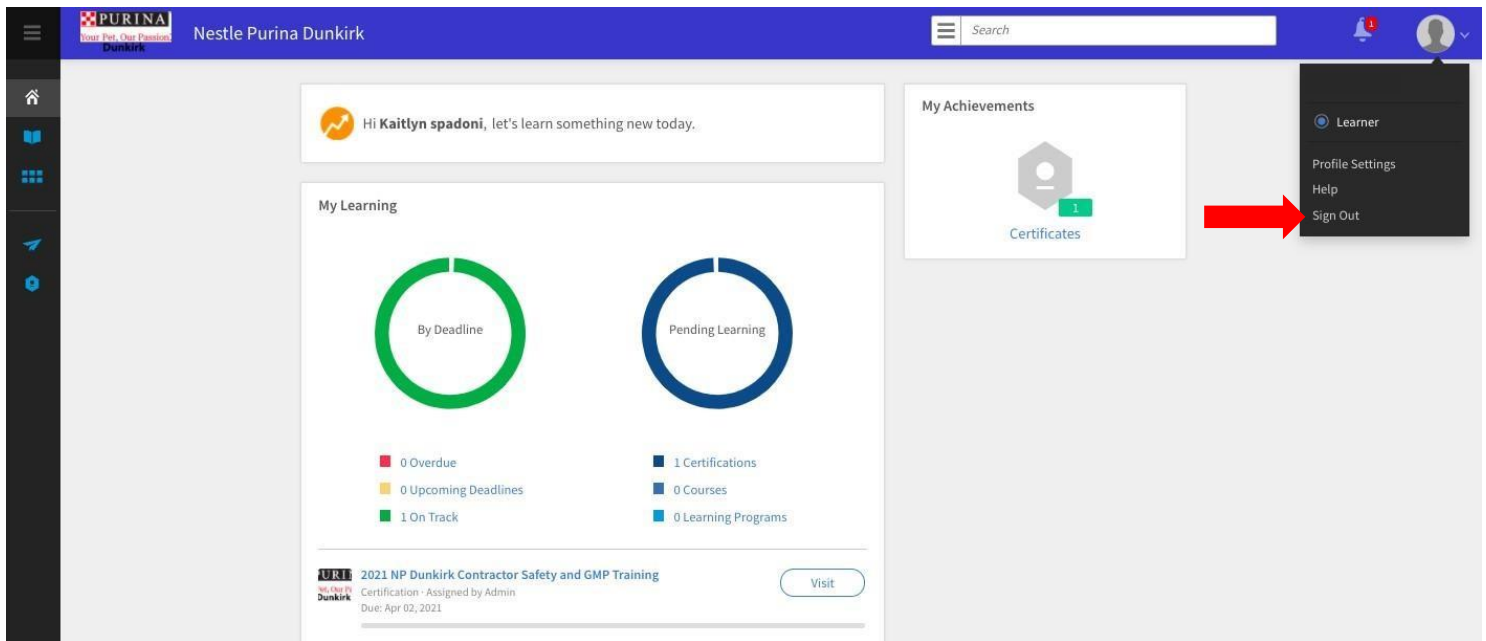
PURINA
Your Pet, Our Passion
Dunkirk

Nestle Purina Dunkirk

Search

1

Learner

Profile Settings

Help

Sign Out

Hi **Kaitlyn spadoni**, let's learn something new today.

My Achievements

1

Certificates

My Learning

By Deadline

Pending Learning

0 Overdue

0 Upcoming Deadlines

1 On Track

1 Certifications

0 Courses

0 Learning Programs

URI
Dunkirk

2021 NP Dunkirk Contractor Safety and GMP Training

Certification · Assigned by Admin

Due: Apr 02, 2021

Visit